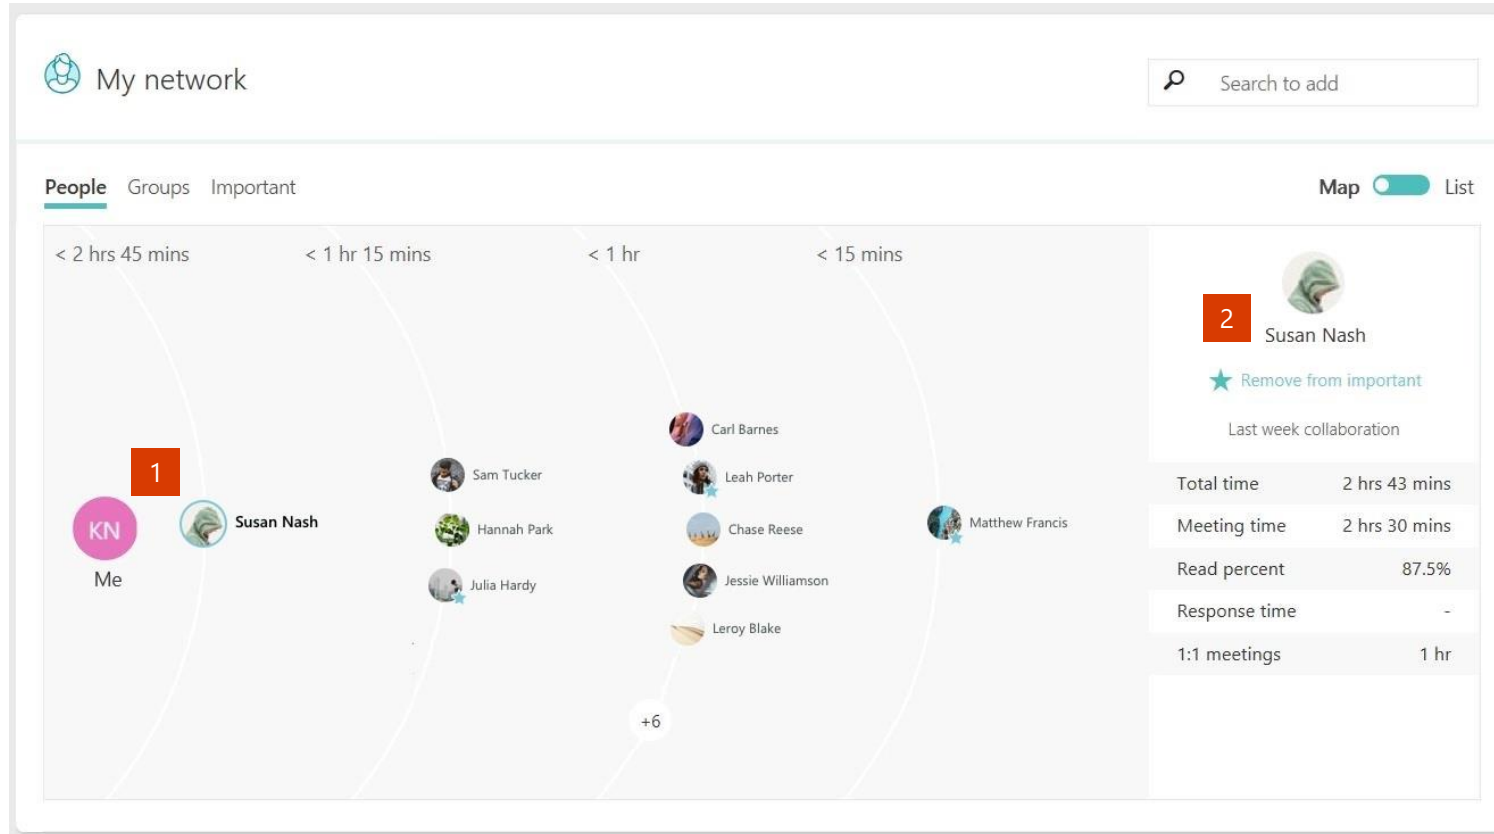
My network

Search to add

People Groups Important

Map List

< 2 hrs 45 mins
< 1 hr 15 mins
< 1 hr
< 15 mins

KN
Me

1

Susan Nash

Sam Tucker
Hannah Park
Julia Hardy

Carl Barnes
Leah Porter
Chase Reese
Jessie Williamson
Leroy Blake

+6

Matthew Francis

2

Susan Nash

Remove from important

Last week collaboration

| | |
|---|---|
| Total time | 2 hrs 43 mins |
| Meeting time | 2 hrs 30 mins |
| Read percent | 87.5% |
| Response time | - |
| 1:1 meetings | 1 hr |